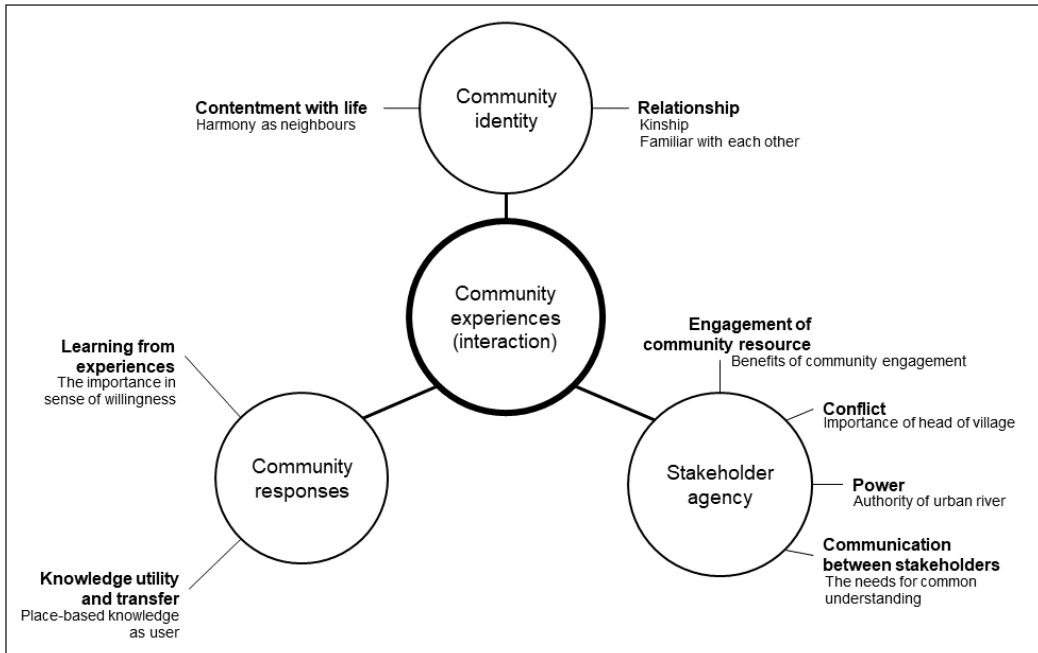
Community identity

Contentment with life
Harmony as neighbours

Relationship
Kinship
Familiar with each other

Community experiences (interaction)

Learning from experiences
The importance in sense of willingness

Engagement of community resource
Benefits of community engagement

Conflict
Importance of head of village

Community responses

Stakeholder agency

Power
Authority of urban river

Communication between stakeholders
The needs for common understanding

Knowledge utility and transfer
Place-based knowledge as user